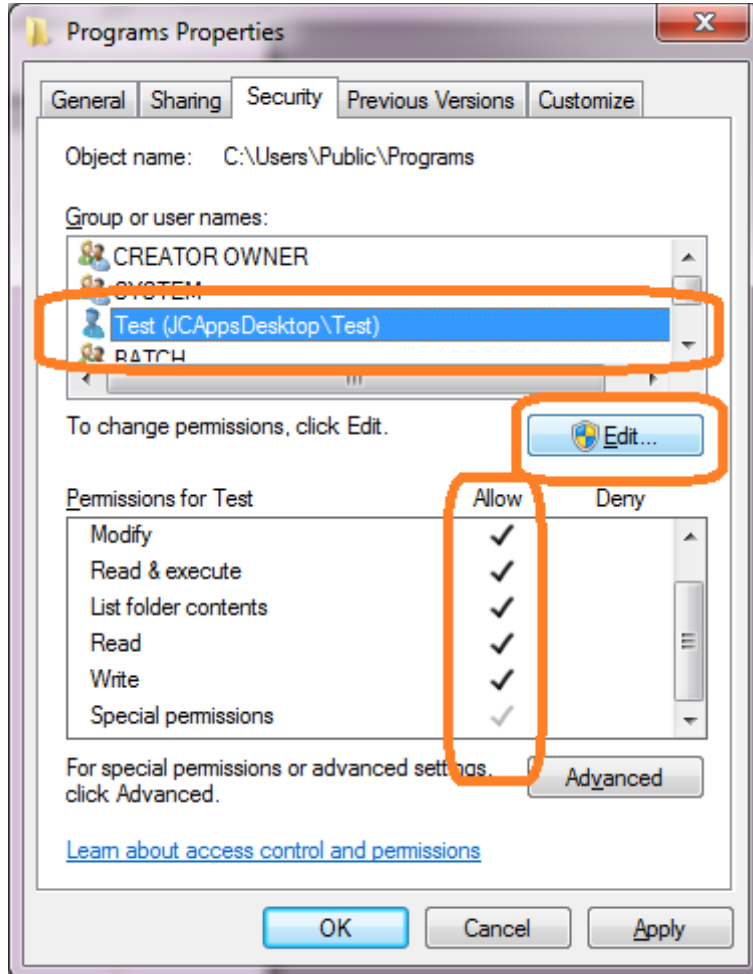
Programs Properties

General | Sharing | Security | Previous Versions | Customize

Object name: C:\Users\Public\Programs

Group or user names:

CREATOR OWNER
SYSTEM
Test (JCAppsDesktop\Test)
BATCH

To change permissions, click Edit.

Edit...

| Permissions for Test | Allow | Deny |
|---|---|---|
| Modify | ✓ | |
| Read & execute | ✓ | |
| List folder contents | ✓ | |
| Read | ✓ | |
| Write | ✓ | |
| Special permissions | ✓ | |

For special permissions or advanced settings, click Advanced.

Advanced

Learn about access control and permissions

OK | Cancel | Apply